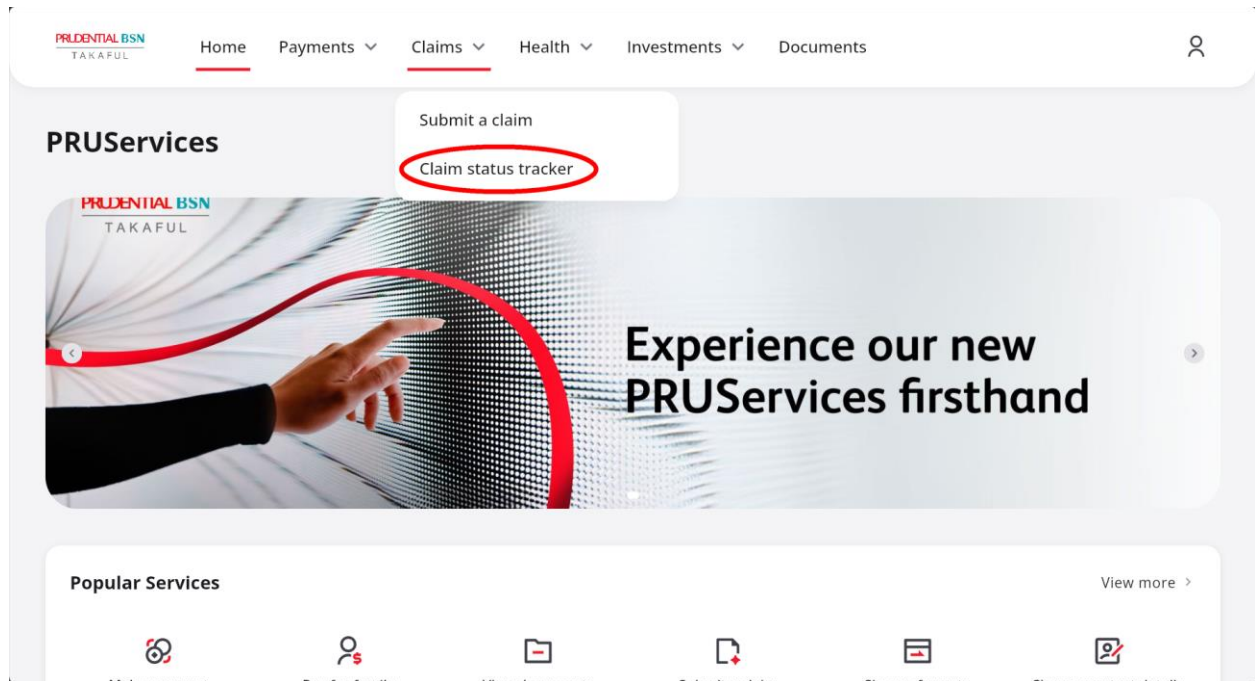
PRUDENTIAL BSN TAKAFUL

Home Payments Claims Health Investments Documents

Submit a claim

Claim status tracker

PRUServices

PRUDENTIAL BSN TAKAFUL

Experience our new PRUServices firsthand

Popular Services

View more >

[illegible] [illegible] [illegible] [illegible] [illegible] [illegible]